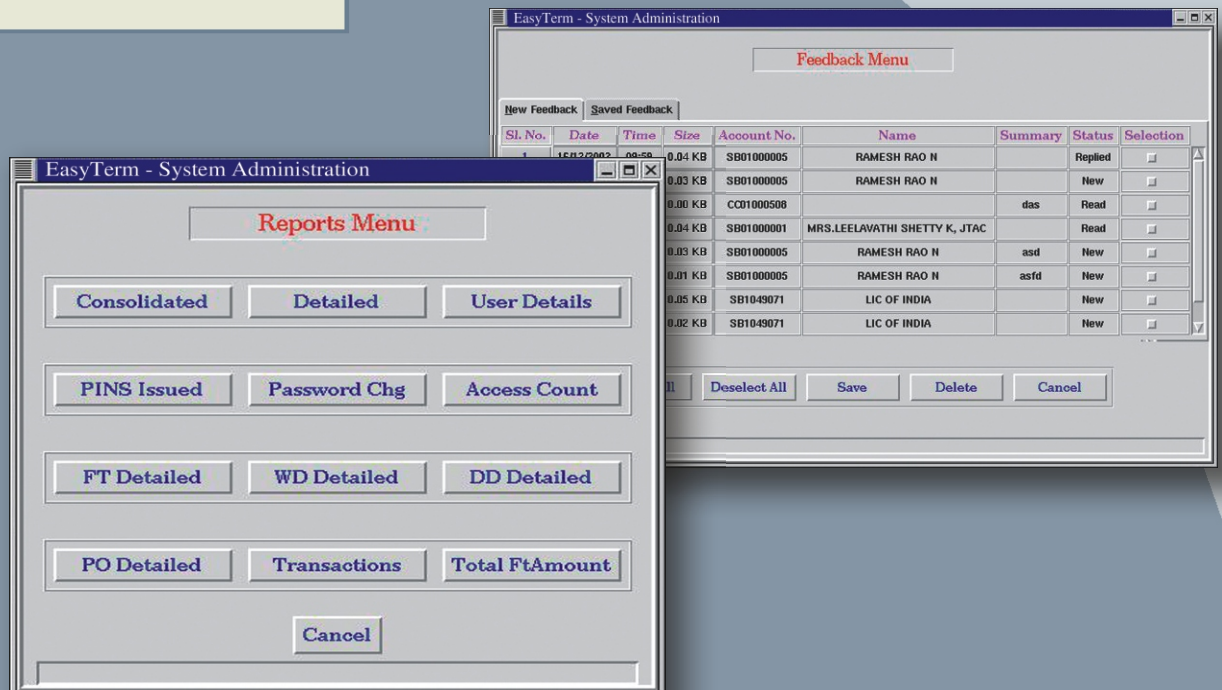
EasyTerm - System Administration

Feedback Menu

New Feedback | Saved Feedback

| Sl. No. | Date | Time | Size | Account No. | Name | Summary | Status | Selection |
|---|---|---|---|---|---|---|---|---|
| 1 | 15/12/2003 | 09:59 | 0.04 KB | SB01000005 | RAMESH RAO N | | Replied | |
| | | | 0.03 KB | SB01000005 | RAMESH RAO N | | New | |
| | | | 0.00 KB | CC01000508 | | das | Read | |
| | | | 0.04 KB | SB01000001 | MRS.LEELAVATHI SHETTY K, JTAC | | Read | |
| | | | 0.03 KB | SB01000005 | RAMESH RAO N | asd | New | |
| | | | 0.01 KB | SB01000005 | RAMESH RAO N | asfd | New | |
| | | | 0.05 KB | SB1049071 | LIC OF INDIA | | New | |
| | | | 0.02 KB | SB1049071 | LIC OF INDIA | | New | |

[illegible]ll Deselect All Save Delete Cancel

EasyTerm - System Administration

Reports Menu

Consolidated Detailed User Details

PINS Issued Password Chg Access Count

FT Detailed WD Detailed DD Detailed

PO Detailed Transactions Total FtAmount

Cancel